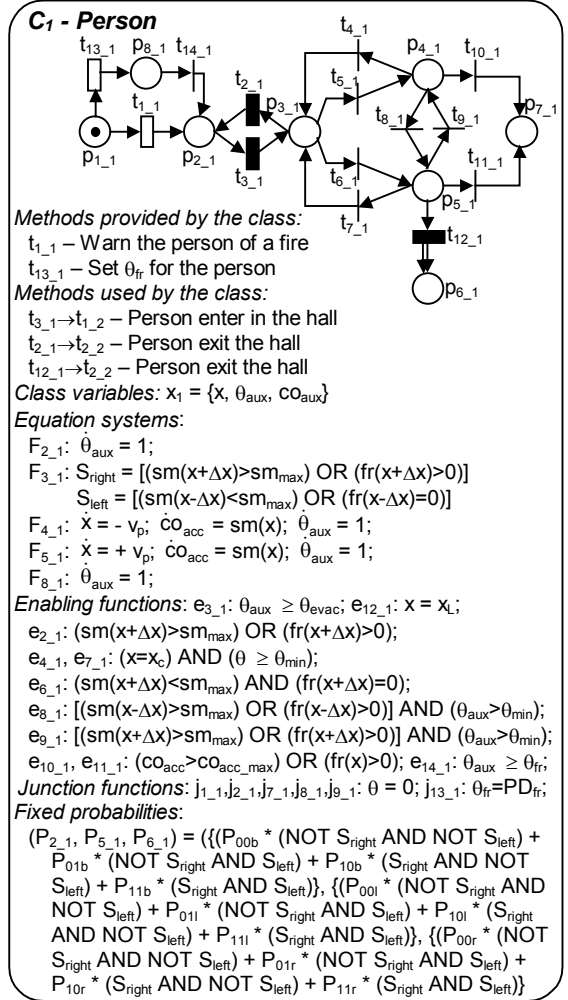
$C_1$ - Person

$t_{13\_1}$ $p_{8\_1}$ $t_{14\_1}$ $t_{4\_1}$ $p_{4\_1}$ $t_{10\_1}$
$t_{2\_1}$ $t_{5\_1}$ $p_{3\_1}$ $p_{7\_1}$
$t_{1\_1}$ $t_{8\_1}$ $t_{9\_1}$
$p_{1\_1}$ $p_{2\_1}$ $t_{3\_1}$ $t_{6\_1}$ $t_{11\_1}$
$t_{7\_1}$ $p_{5\_1}$
$t_{12\_1}$
$p_{6\_1}$

Methods provided by the class:
$t_{1\_1}$ – Warn the person of a fire
$t_{13\_1}$ – Set $\theta_{fr}$ for the person
Methods used by the class:
$t_{3\_1}\rightarrow t_{1\_2}$ – Person enter in the hall
$t_{2\_1}\rightarrow t_{2\_2}$ – Person exit the hall
$t_{12\_1}\rightarrow t_{2\_2}$ – Person exit the hall
Class variables: $x_1$ = {x, $\theta_{aux}$, $co_{aux}$}
Equation systems:
$F_{2\_1}$: $\dot{\theta}_{aux} = 1$;
$F_{3\_1}$: $S_{right}$ = [(sm(x+$\Delta$x)>$sm_{max}$) OR (fr(x+$\Delta$x)>0)]
$S_{left}$ = [(sm(x-$\Delta$x)<$sm_{max}$) OR (fr(x-$\Delta$x)=0)]
$F_{4\_1}$: $\dot{x} = - v_p$; $\dot{co}_{acc}$ = sm(x); $\dot{\theta}_{aux} = 1$;
$F_{5\_1}$: $\dot{x} = + v_p$; $\dot{co}_{acc}$ = sm(x); $\dot{\theta}_{aux} = 1$;
$F_{8\_1}$: $\dot{\theta}_{aux} = 1$;
Enabling functions: $e_{3\_1}$: $\theta_{aux} \geq \theta_{evac}$; $e_{12\_1}$: x = $x_L$;
$e_{2\_1}$: (sm(x+$\Delta$x)>$sm_{max}$) OR (fr(x+$\Delta$x)>0);
$e_{4\_1}$, $e_{7\_1}$: (x=$x_c$) AND ($\theta \geq \theta_{min}$);
$e_{6\_1}$: (sm(x+$\Delta$x)<$sm_{max}$) AND (fr(x+$\Delta$x)=0);
$e_{8\_1}$: [(sm(x-$\Delta$x)>$sm_{max}$) OR (fr(x-$\Delta$x)>0)] AND ($\theta_{aux}$>$\theta_{min}$);
$e_{9\_1}$: [(sm(x+$\Delta$x)>$sm_{max}$) OR (fr(x+$\Delta$x)>0)] AND ($\theta_{aux}$>$\theta_{min}$);
$e_{10\_1}$, $e_{11\_1}$: ($co_{acc}$>$co_{acc\_max}$) OR (fr(x)>0); $e_{14\_1}$: $\theta_{aux} \geq \theta_{fr}$;
Junction functions: $j_{1\_1}$,$j_{2\_1}$,$j_{7\_1}$,$j_{8\_1}$,$j_{9\_1}$: $\theta$ = 0; $j_{13\_1}$: $\theta_{fr}$=$PD_{fr}$;
Fixed probabilities:
($P_{2\_1}$, $P_{5\_1}$, $P_{6\_1}$) = ({($P_{00b}$ * (NOT $S_{right}$ AND NOT $S_{left}$) + $P_{01b}$ * (NOT $S_{right}$ AND $S_{left}$) + $P_{10b}$ * ($S_{right}$ AND NOT $S_{left}$) + $P_{11b}$ * ($S_{right}$ AND $S_{left}$)}, {($P_{00l}$ * (NOT $S_{right}$ AND NOT $S_{left}$) + $P_{01l}$ * (NOT $S_{right}$ AND $S_{left}$) + $P_{10l}$ * ($S_{right}$ AND NOT $S_{left}$) + $P_{11l}$ * ($S_{right}$ AND $S_{left}$)}, {($P_{00r}$ * (NOT $S_{right}$ AND NOT $S_{left}$) + $P_{01r}$ * (NOT $S_{right}$ AND $S_{left}$) + $P_{10r}$ * ($S_{right}$ AND NOT $S_{left}$) + $P_{11r}$ * ($S_{right}$ AND $S_{left}$)}